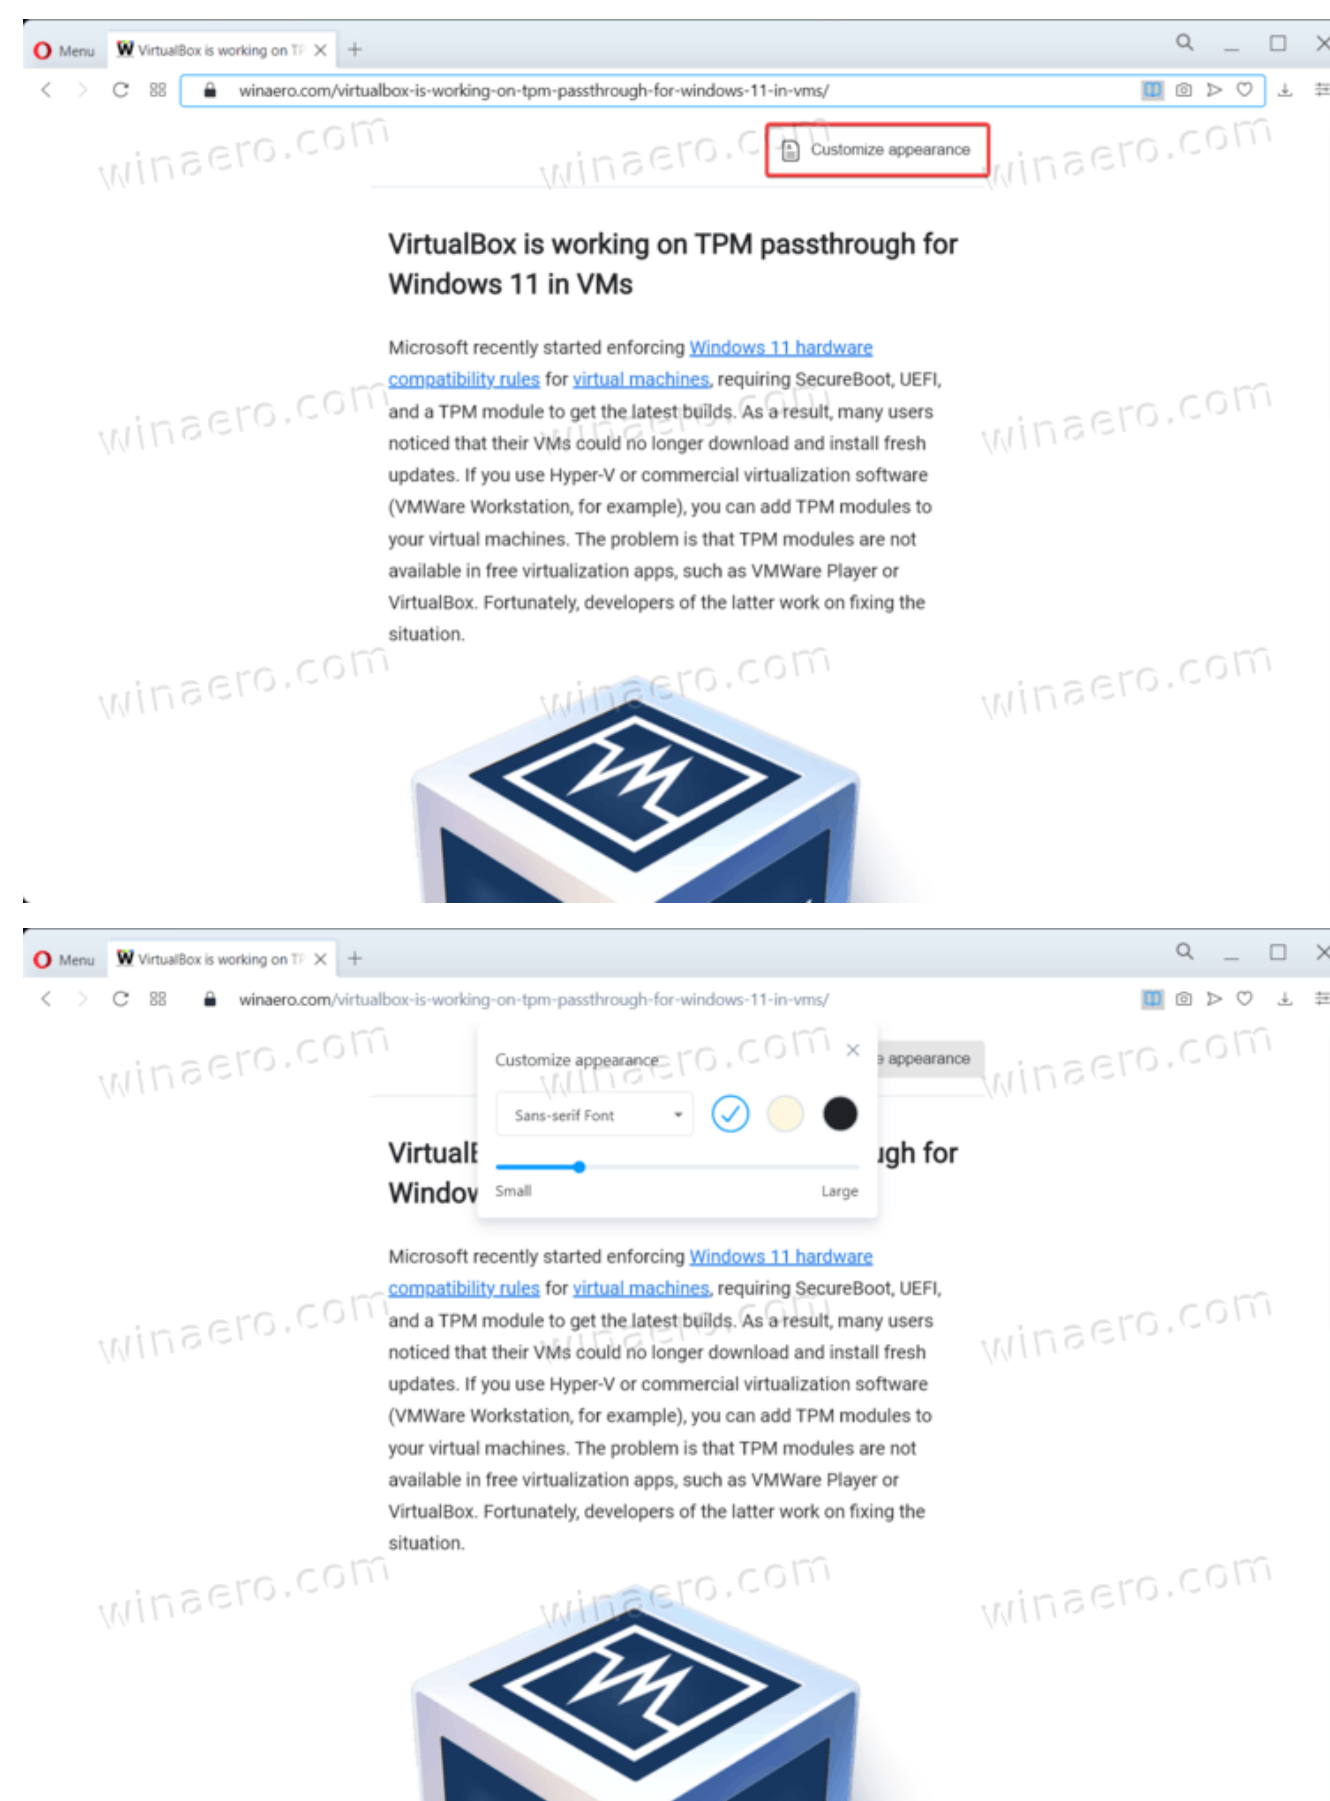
Menu
VirtualBox is working on T
winaero.com/virtualbox-is-working-on-tpm-passthrough-for-windows-11-in-vms/

winaero.com winaero.com winaero.com

Customize appearance

VirtualBox is working on TPM passthrough for Windows 11 in VMs

Microsoft recently started enforcing Windows 11 hardware compatibility rules for virtual machines, requiring SecureBoot, UEFI, and a TPM module to get the latest builds. As a result, many users noticed that their VMs could no longer download and install fresh updates. If you use Hyper-V or commercial virtualization software (VMWare Workstation, for example), you can add TPM modules to your virtual machines. The problem is that TPM modules are not available in free virtualization apps, such as VMWare Player or VirtualBox. Fortunately, developers of the latter work on fixing the situation.

Menu
VirtualBox is working on T
winaero.com/virtualbox-is-working-on-tpm-passthrough-for-windows-11-in-vms/

Customize appearance
Sans-serif Font
Small
Large

appearance

VirtualB ugh for
Windov

Microsoft recently started enforcing Windows 11 hardware compatibility rules for virtual machines, requiring SecureBoot, UEFI, and a TPM module to get the latest builds. As a result, many users noticed that their VMs could no longer download and install fresh updates. If you use Hyper-V or commercial virtualization software (VMWare Workstation, for example), you can add TPM modules to your virtual machines. The problem is that TPM modules are not available in free virtualization apps, such as VMWare Player or VirtualBox. Fortunately, developers of the latter work on fixing the situation.